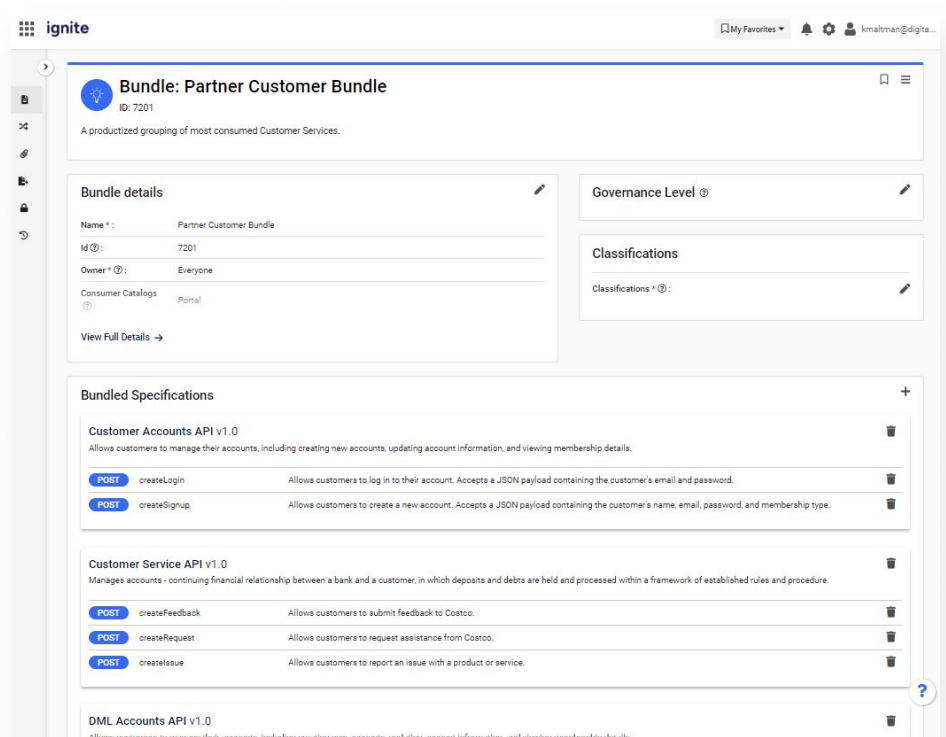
ignite

My Favorites ▾ kmaltman@digita...

Bundle: Partner Customer Bundle
ID: 7201

A productized grouping of most consumed Customer Services.

Bundle details

| Name * : | Partner Customer Bundle |
|---|---|
| Id ⓘ : | 7201 |
| Owner * ⓘ : | Everyone |
| Consumer Catalogs ⓘ : | Portal |

View Full Details →

Governance Level ⓘ

Classifications

Classifications * ⓘ :

Bundled Specifications

Customer Accounts API v1.0
Allows customers to manage their accounts, including creating new accounts, updating account information, and viewing membership details.

| POST | createLogin | Allows customers to log in to their account. Accepts a JSON payload containing the customer's email and password. |
|---|---|---|
| POST | createSignup | Allows customers to create a new account. Accepts a JSON payload containing the customer's name, email, password, and membership type. |

Customer Service API v1.0
Manages accounts - continuing financial relationship between a bank and a customer, in which deposits and debts are held and processed within a framework of established rules and procedure.

| POST | createFeedback | Allows customers to submit feedback to Costco. |
|---|---|---|
| POST | createRequest | Allows customers to request assistance from Costco. |
| POST | createIssue | Allows customers to report an issue with a product or service. |

DML Accounts API v1.0
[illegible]

?